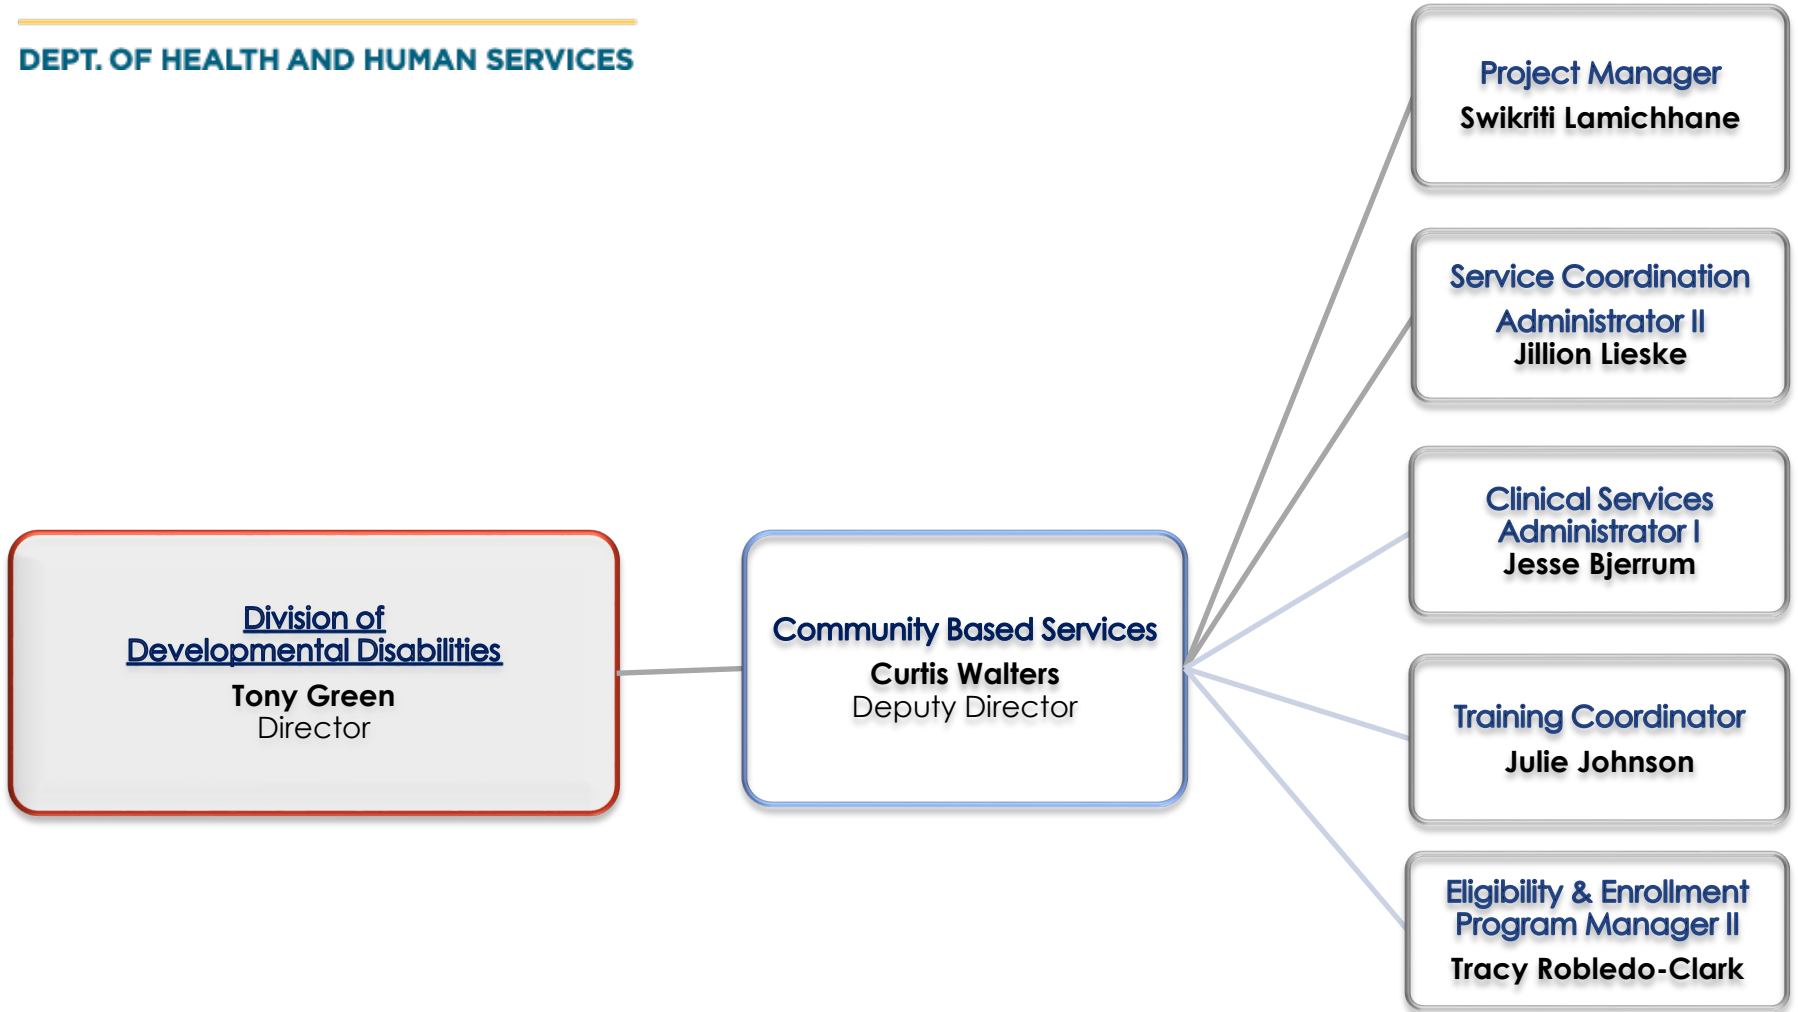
DEPT. OF HEALTH AND HUMAN SERVICES

Division of Developmental Disabilities
Tony Green
Director

Community Based Services
Curtis Walters
Deputy Director

Project Manager
Swikriti Lamichhane

Service Coordination Administrator II
Jillion Lieske

Clinical Services Administrator I
Jesse Bjerrum

Training Coordinator
Julie Johnson

Eligibility & Enrollment Program Manager II
Tracy Robledo-Clark